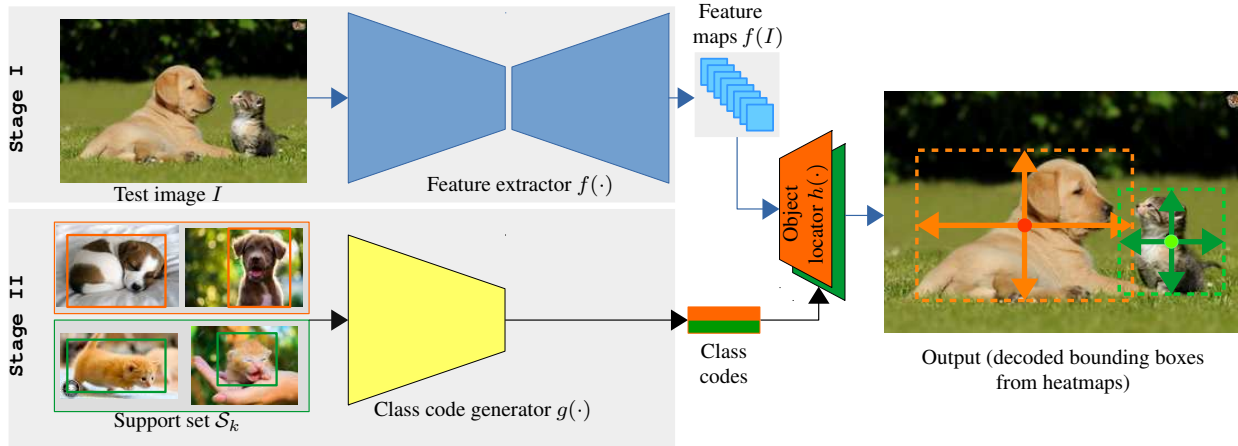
Stage I

Test image $I$

Feature extractor $f(\cdot)$

Feature maps $f(I)$

Object locator $h(\cdot)$

Stage II

Support set $\mathcal{S}_k$

Class code generator $g(\cdot)$

Class codes

Output (decoded bounding boxes from heatmaps)